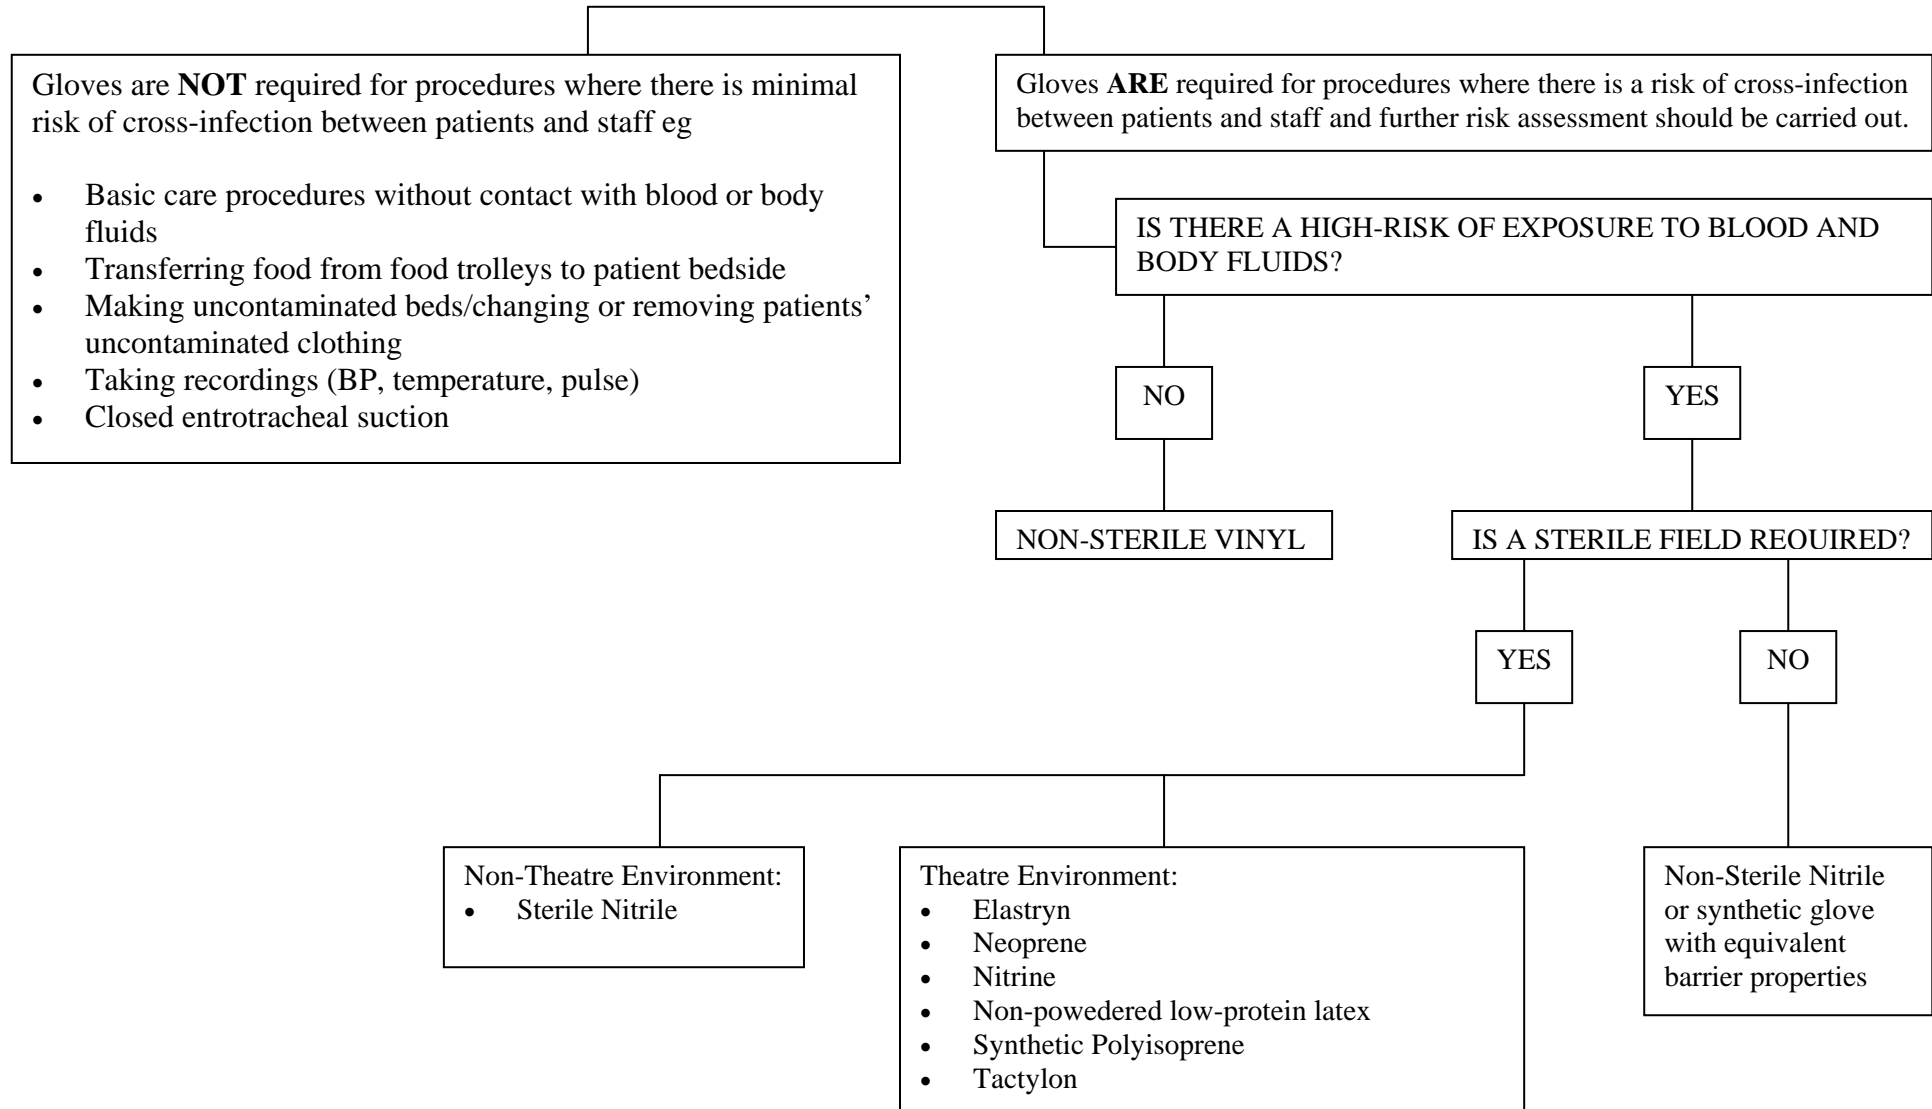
Gloves are **NOT** required for procedures where there is minimal risk of cross-infection between patients and staff eg

- Basic care procedures without contact with blood or body fluids
- Transferring food from food trolleys to patient bedside
- Making uncontaminated beds/changing or removing patients' uncontaminated clothing
- Taking recordings (BP, temperature, pulse)
- Closed entrotracheal suction

Gloves **ARE** required for procedures where there is a risk of cross-infection between patients and staff and further risk assessment should be carried out.

IS THERE A HIGH-RISK OF EXPOSURE TO BLOOD AND BODY FLUIDS?

NO

NON-STERILE VINYL

YES

IS A STERILE FIELD REOUIRED?

YES

NO

Non-Theatre Environment:
- Sterile Nitrile

Theatre Environment:
- Elastryn
- Neoprene
- Nitrine
- Non-powedered low-protein latex
- Synthetic Polyisoprene
- Tactylon

Non-Sterile Nitrile or synthetic glove with equivalent barrier properties